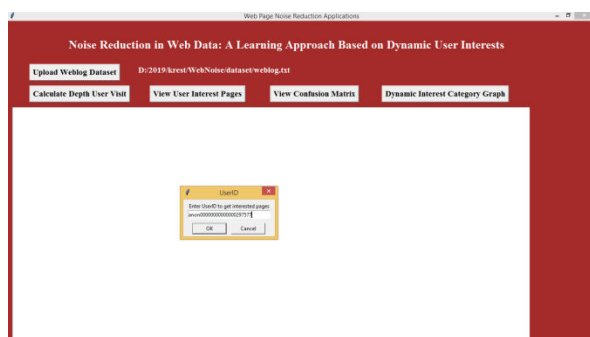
Web Page Noise Reduction Applications

Noise Reduction in Web Data: A Learning Approach Based on Dynamic User Interests

Upload Weblog Dataset

D:/2019/krest/WebNoise/dataset/weblog.txt

Calculate Depth User Visit

View User Interest Pages

View Confusion Matrix

Dynamic Interest Category Graph

UserID

Enter UserID to get interested pages

anon000000000000029757

OK

Cancel